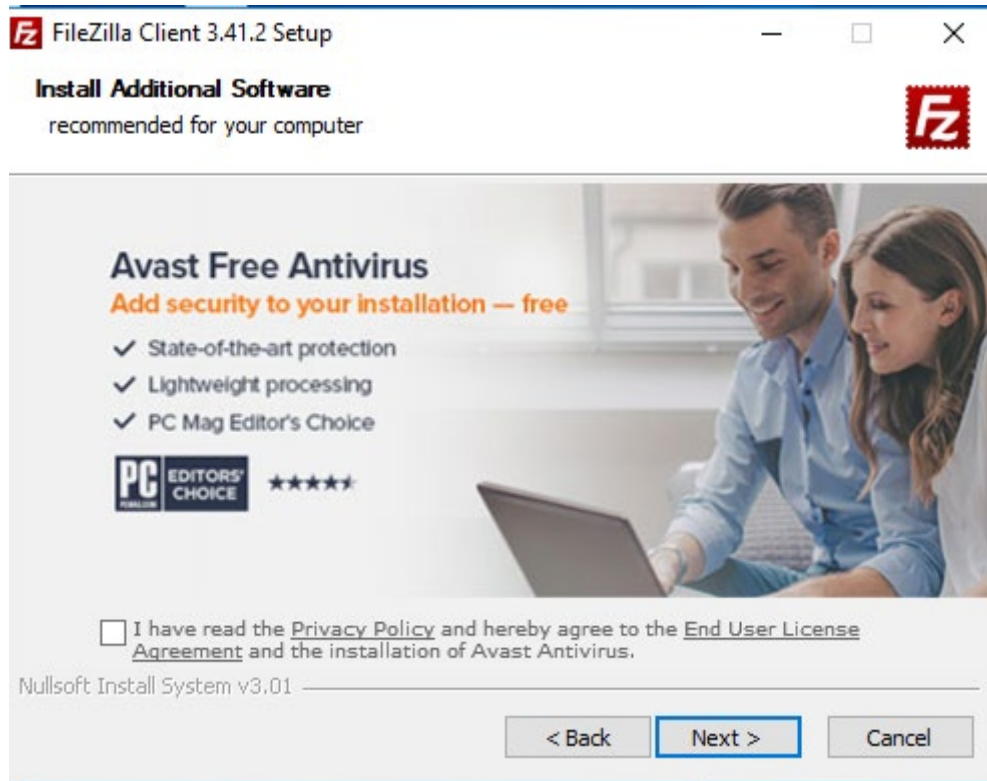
FileZilla Client 3.41.2 Setup

Install Additional Software
recommended for your computer

Avast Free Antivirus
Add security to your installation — free
✓ State-of-the-art protection
✓ Lightweight processing
✓ PC Mag Editor's Choice

PC EDITORS' CHOICE ★★★★★

I have read the Privacy Policy and hereby agree to the End User License Agreement and the installation of Avast Antivirus.

Nullsoft Install System v3.01

< Back Next > Cancel